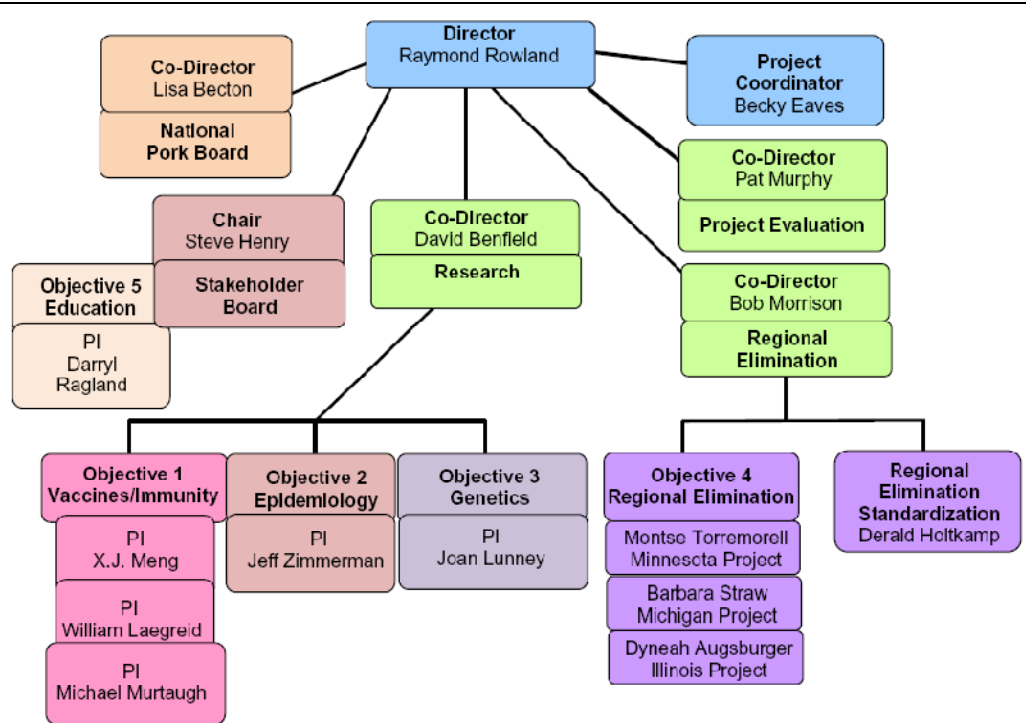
Director
Raymond Rowland

Co-Director
Lisa Becton

National Pork Board

Project Coordinator
Becky Eaves

Co-Director
Pat Murphy

Project Evaluation

Chair
Steve Henry

Stakeholder Board

Co-Director
David Benfield

Research

Co-Director
Bob Morrison

Regional Elimination

Objective 5
Education

PI
Darryl Ragland

Objective 1
Vaccines/Immunity

PI
X.J. Meng

PI
William Laegreid

PI
Michael Murtaugh

Objective 2
Epidemiology

PI
Jeff Zimmerman

Objective 3
Genetics

PI
Joan Lunney

Objective 4
Regional Elimination

Montse Torremorell
Minnesota Project

Barbara Straw
Michigan Project

Dyneah Augsburger
Illinois Project

Regional Elimination Standardization
Derald Holtkamp